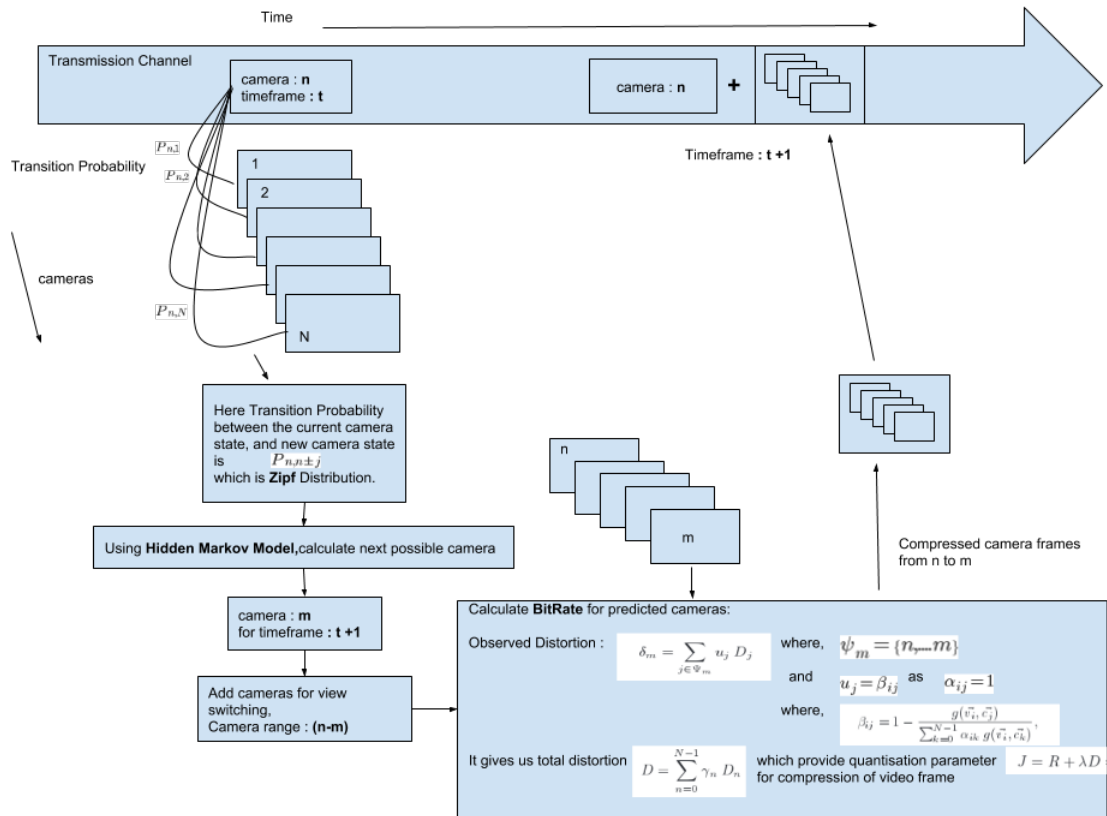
Time

Transmission Channel

camera : **n**
timeframe : **t**

camera : **n**

+

Timeframe : **t +1**

$P_{n,1}$

Transition Probability

$P_{n,2}$

1

2

cameras

$P_{n,N}$

N

Here Transition Probability between the current camera state, and new camera state is $P_{n,n\pm j}$ which is **Zipf** Distribution.

n

m

Using **Hidden Markov Model,**calculate next possible camera

Compressed camera frames from n to m

camera : **m**
for timeframe : **t +1**

Calculate **BitRate** for predicted cameras:

Observed Distortion : $\delta_m = \sum_{j \in \Psi_m} u_j \, D_j$ where, $\psi_m = \{n,..,m\}$

and $u_j = \beta_{ij}$ as $\alpha_{ij} = 1$

where, $\beta_{ij} = 1 - \frac{g(\vec{v_i}, \vec{c_j})}{\sum_{k=0}^{N-1} \alpha_{ik} \, g(\vec{v_i}, \vec{c_k})}$,

Add cameras for view switching,
Camera range : **(n-m)**

It gives us total distortion $D = \sum_{n=0}^{N-1} \gamma_n \, D_n$ which provide quantisation parameter for compression of video frame $J = R + \lambda D$